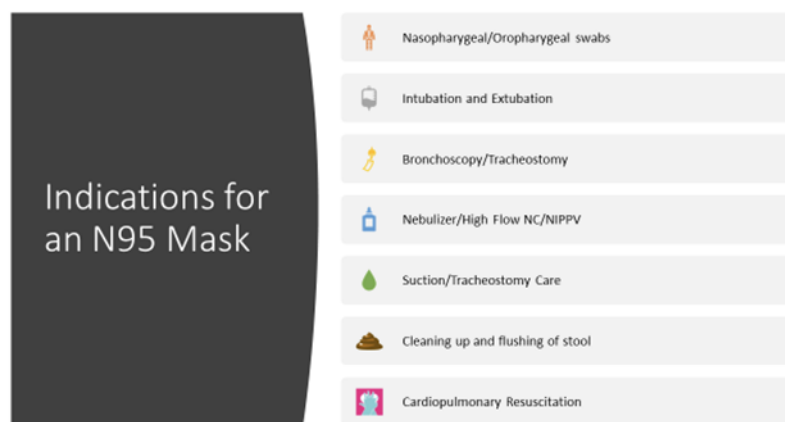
Indications for an N95 Mask

Nasopharygeal/Oropharygeal swabs

Intubation and Extubation

Bronchoscopy/Tracheostomy

Nebulizer/High Flow NC/NIPPV

Suction/Tracheostomy Care

Cleaning up and flushing of stool

Cardiopulmonary Resuscitation